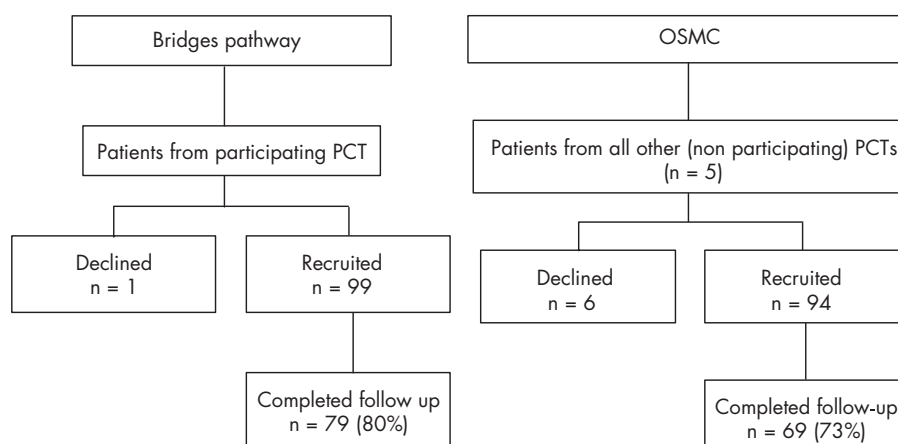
Bridges pathway

Patients from participating PCT

Declined
n = 1

Recruited
n = 99

Completed follow up
n = 79 (80%)

OSMC

Patients from all other (non participating) PCTs
(n = 5)

Declined
n = 6

Recruited
n = 94

Completed follow-up
n = 69 (73%)